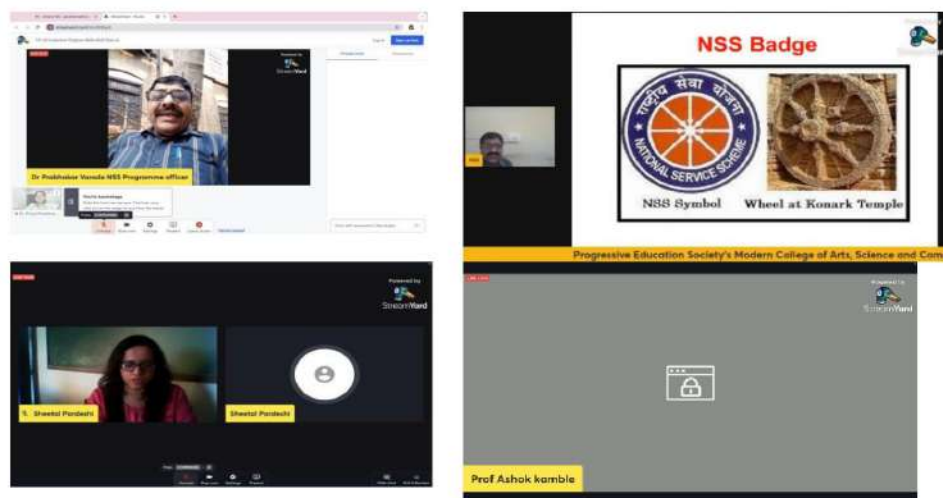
Powered by StreamYard

Dr Prabhakar Varade NSS Programme officer

NSS Badge

राष्ट्रीय सेवा योजना

NATIONAL SERVICE SCHEME

NSS Symbol

Wheel at Konark Temple

Progressive Education Society's Modern College of Arts, Science and Com

Powered by StreamYard

Sheetal Pardeshi

Sheetal Pardeshi

Powered by StreamYard

Prof Ashok kamble